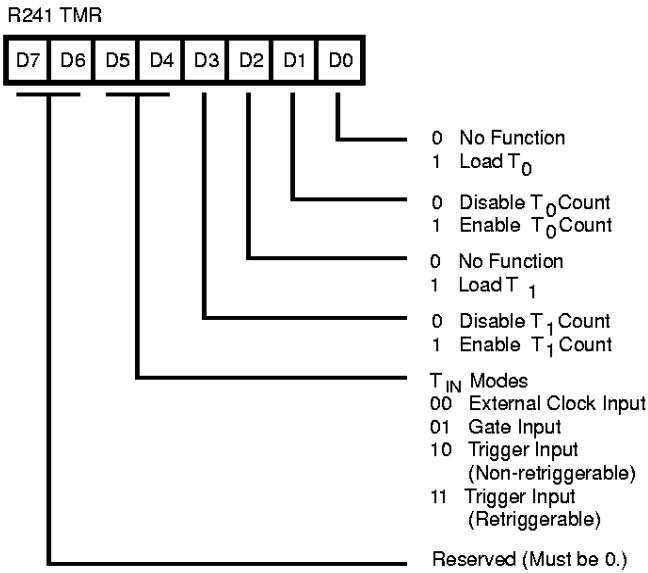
R241 TMR

D7 D6 D5 D4 D3 D2 D1 D0

0 No Function
1 Load $T_0$

0 Disable $T_0$ Count
1 Enable $T_0$ Count

0 No Function
1 Load $T_1$

0 Disable $T_1$ Count
1 Enable $T_1$ Count

$T_{IN}$ Modes
00 External Clock Input
01 Gate Input
10 Trigger Input (Non-retriggerable)
11 Trigger Input (Retriggerable)

Reserved (Must be 0.)